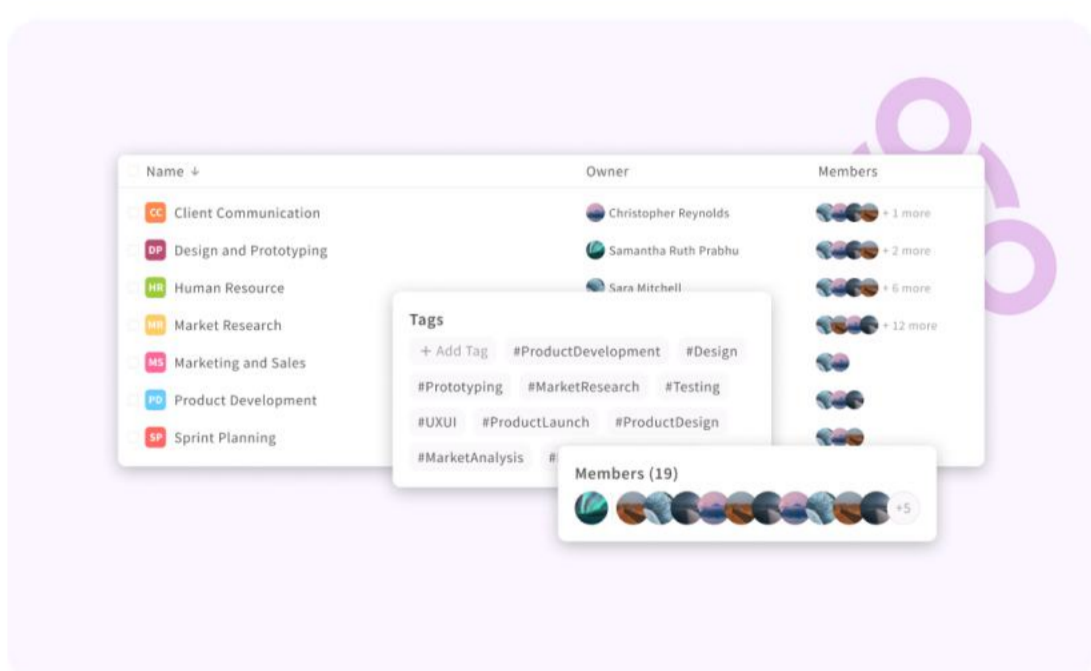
| Name ↓ | Owner | Members |
|---|---|---|
| CC Client Communication | Christopher Reynolds | + 1 more |
| DP Design and Prototyping | Samantha Ruth Prabhu | + 2 more |
| HR Human Resource | Sara Mitchell | + 6 more |
| MR Market Research | | + 12 more |
| MS Marketing and Sales | | |
| PD Product Development | | |
| SP Sprint Planning | | |

Tags

+ Add Tag #ProductDevelopment #Design #Prototyping #MarketResearch #Testing #UXUI #ProductLaunch #ProductDesign #MarketAnalysis #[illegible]

Members (19)

+5